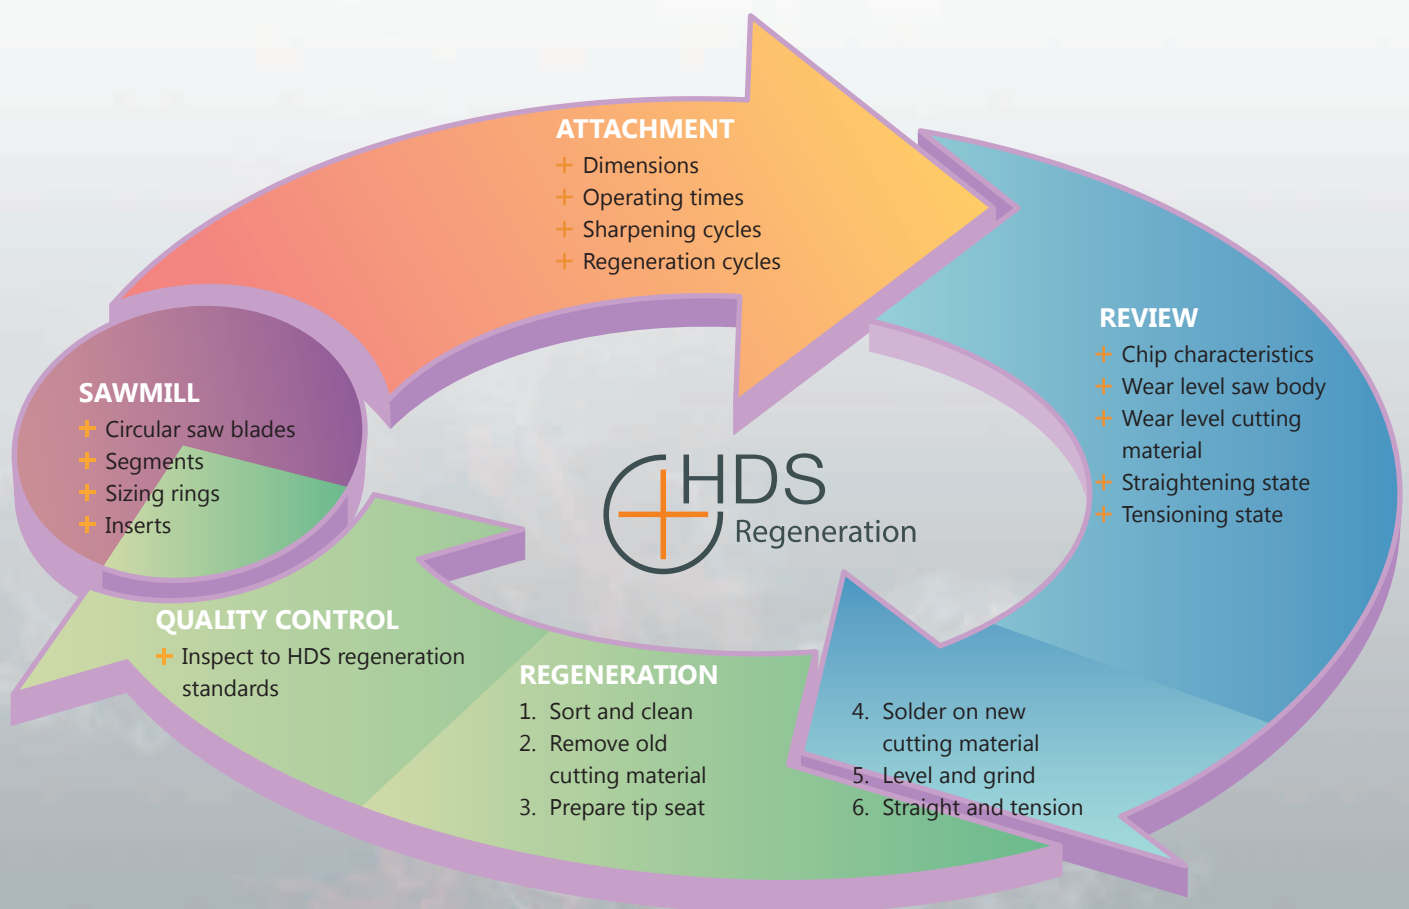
ATTACHMENT
+ Dimensions
+ Operating times
+ Sharpening cycles
+ Regeneration cycles

REVIEW
+ Chip characteristics
+ Wear level saw body
+ Wear level cutting material
+ Straightening state
+ Tensioning state

SAWMILL
+ Circular saw blades
+ Segments
+ Sizing rings
+ Inserts

HDS Regeneration

QUALITY CONTROL
+ Inspect to HDS regeneration standards

REGENERATION
1. Sort and clean
2. Remove old cutting material
3. Prepare tip seat
4. Solder on new cutting material
5. Level and grind
6. Straight and tension